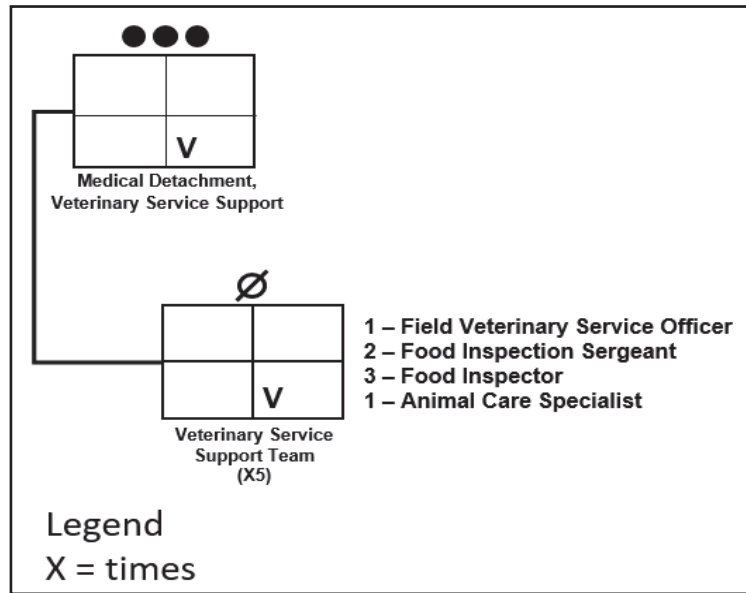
●●●

V

Medical Detachment, Veterinary Service Support

Ø

V

Veterinary Service Support Team (X5)

1 – Field Veterinary Service Officer
2 – Food Inspection Sergeant
3 – Food Inspector
1 – Animal Care Specialist

Legend
X = times